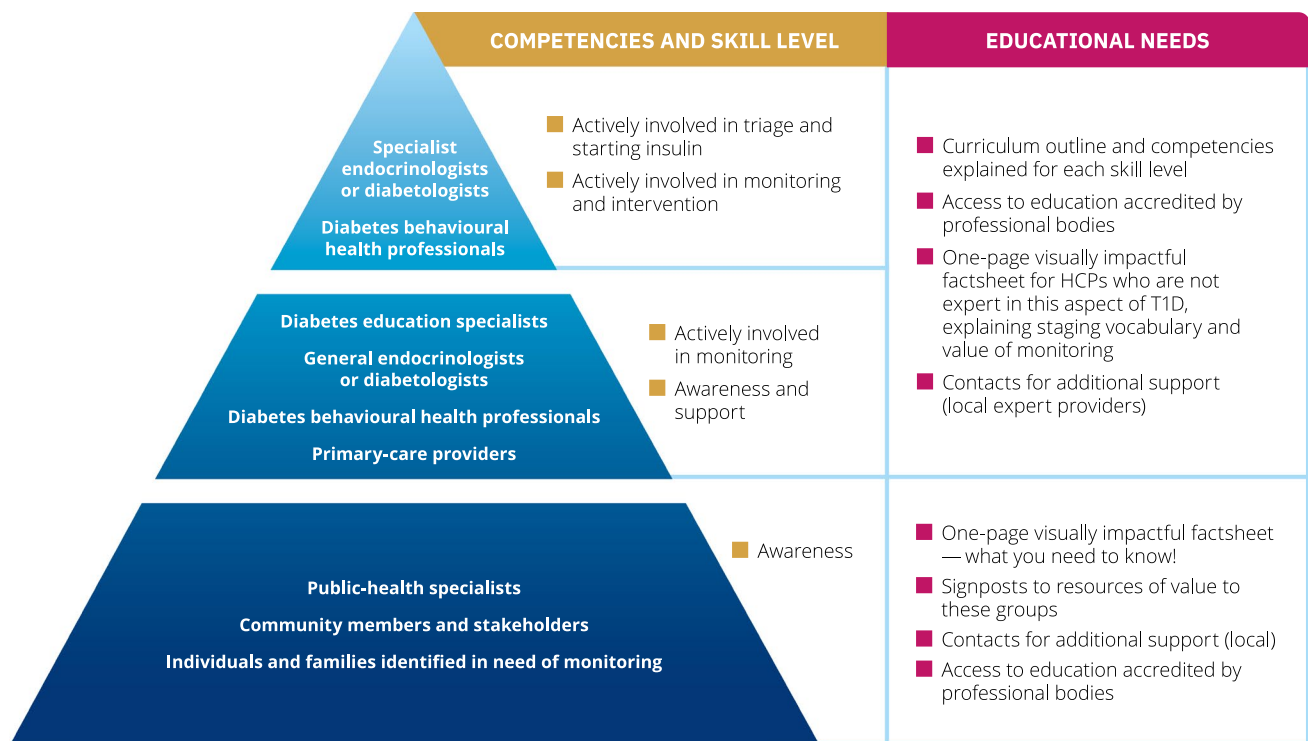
COMPETENCIES AND SKILL LEVEL

EDUCATIONAL NEEDS

Specialist endocrinologists or diabetologists

Diabetes behavioural health professionals

Actively involved in triage and starting insulin

Actively involved in monitoring and intervention

Curriculum outline and competencies explained for each skill level

Access to education accredited by professional bodies

One-page visually impactful factsheet for HCPs who are not expert in this aspect of T1D, explaining staging vocabulary and value of monitoring

Contacts for additional support (local expert providers)

Diabetes education specialists

General endocrinologists or diabetologists

Diabetes behavioural health professionals

Primary-care providers

Actively involved in monitoring

Awareness and support

Public-health specialists

Community members and stakeholders

Individuals and families identified in need of monitoring

Awareness

One-page visually impactful factsheet — what you need to know!

Signposts to resources of value to these groups

Contacts for additional support (local)

Access to education accredited by professional bodies